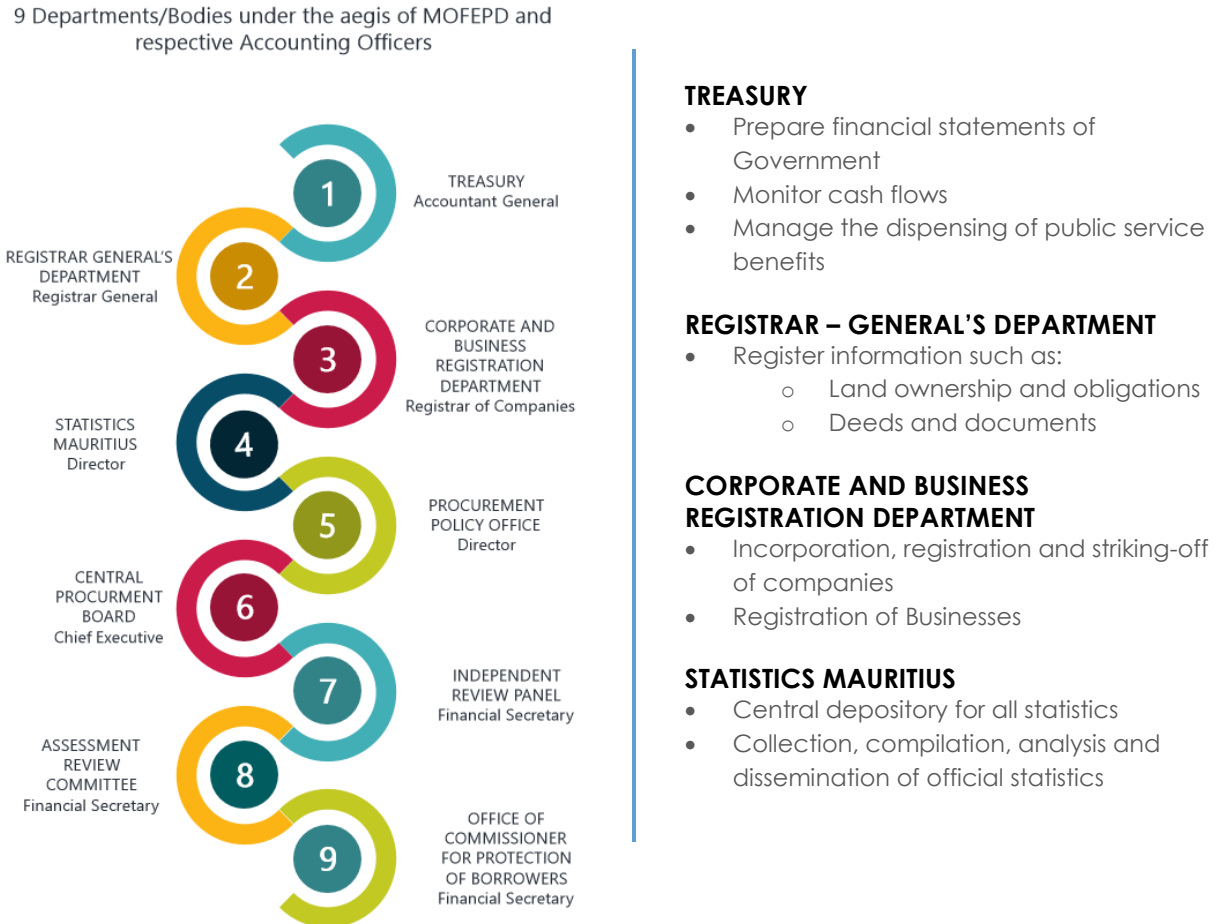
9 Departments/Bodies under the aegis of MOFEPD and respective Accounting Officers

1
TREASURY
Accountant General

2
REGISTRAR GENERAL'S DEPARTMENT
Registrar General

3
CORPORATE AND BUSINESS REGISTRATION DEPARTMENT
Registrar of Companies

4
STATISTICS MAURITIUS
Director

5
PROCUREMENT POLICY OFFICE
Director

6
CENTRAL PROCURMENT BOARD
Chief Executive

7
INDEPENDENT REVIEW PANEL
Financial Secretary

8
ASSESSMENT REVIEW COMMITTEE
Financial Secretary

9
OFFICE OF COMMISSIONER FOR PROTECTION OF BORROWERS
Financial Secretary

TREASURY
- Prepare financial statements of Government
- Monitor cash flows
- Manage the dispensing of public service benefits

REGISTRAR – GENERAL'S DEPARTMENT
- Register information such as:
  o Land ownership and obligations
  o Deeds and documents

CORPORATE AND BUSINESS REGISTRATION DEPARTMENT
- Incorporation, registration and striking-off of companies
- Registration of Businesses

STATISTICS MAURITIUS
- Central depository for all statistics
- Collection, compilation, analysis and dissemination of official statistics